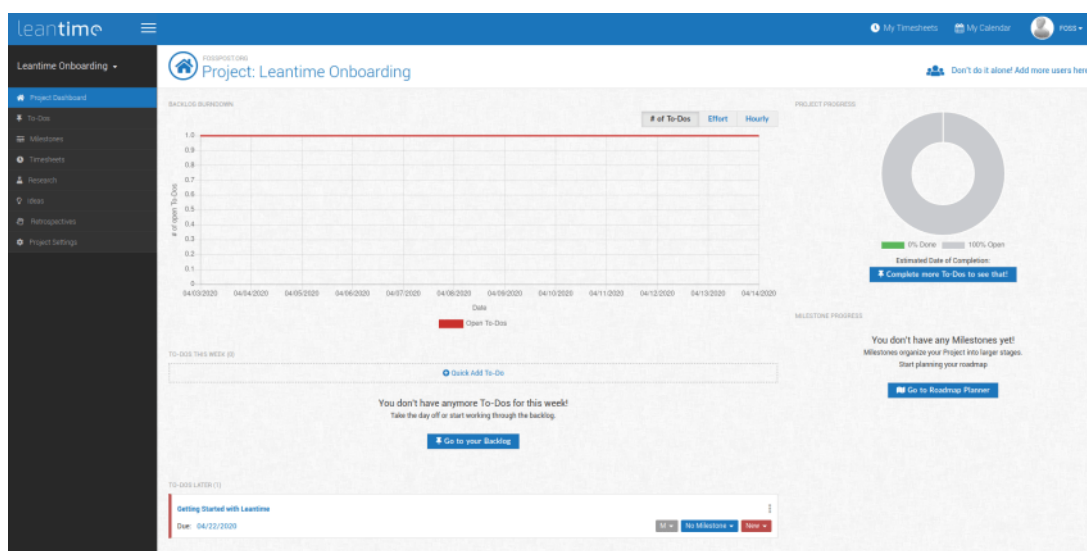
leantime

My Timesheets My Calendar FOSS

Leantime Onboarding

Project Dashboard
To-Dos
Milestones
Timesheets
Research
Ideas
Retrospectives
Project Settings

FOSSPOST.ORG
Project: Leantime Onboarding

Don't do it alone! Add more users here

BACKLOG BURNDOWN

# of To-Dos Effort Hourly

1.0
0.9
0.8
0.7
0.6
0.5
0.4
0.3
0.2
0.1
0

# of open To-Dos

04/03/2020 04/04/2020 04/05/2020 04/06/2020 04/07/2020 04/08/2020 04/09/2020 04/10/2020 04/11/2020 04/12/2020 04/13/2020 04/14/2020

Date

Open To-Dos

PROJECT PROGRESS

0% Done 100% Open

Estimated Date of Completion:

Complete more To-Dos to see that!

MILESTONE PROGRESS

You don't have any Milestones yet!

Milestones organize your Project into larger stages.

Start planning your roadmap

Go to Roadmap Planner

TO-DOS THIS WEEK (0)

Quick Add To-Do

You don't have anymore To-Dos for this week!

Take the day off or start working through the backlog.

Go to your Backlog

TO-DOS LATER (1)

Getting Started with Leantime

Due: 04/22/2020

M No Milestone New